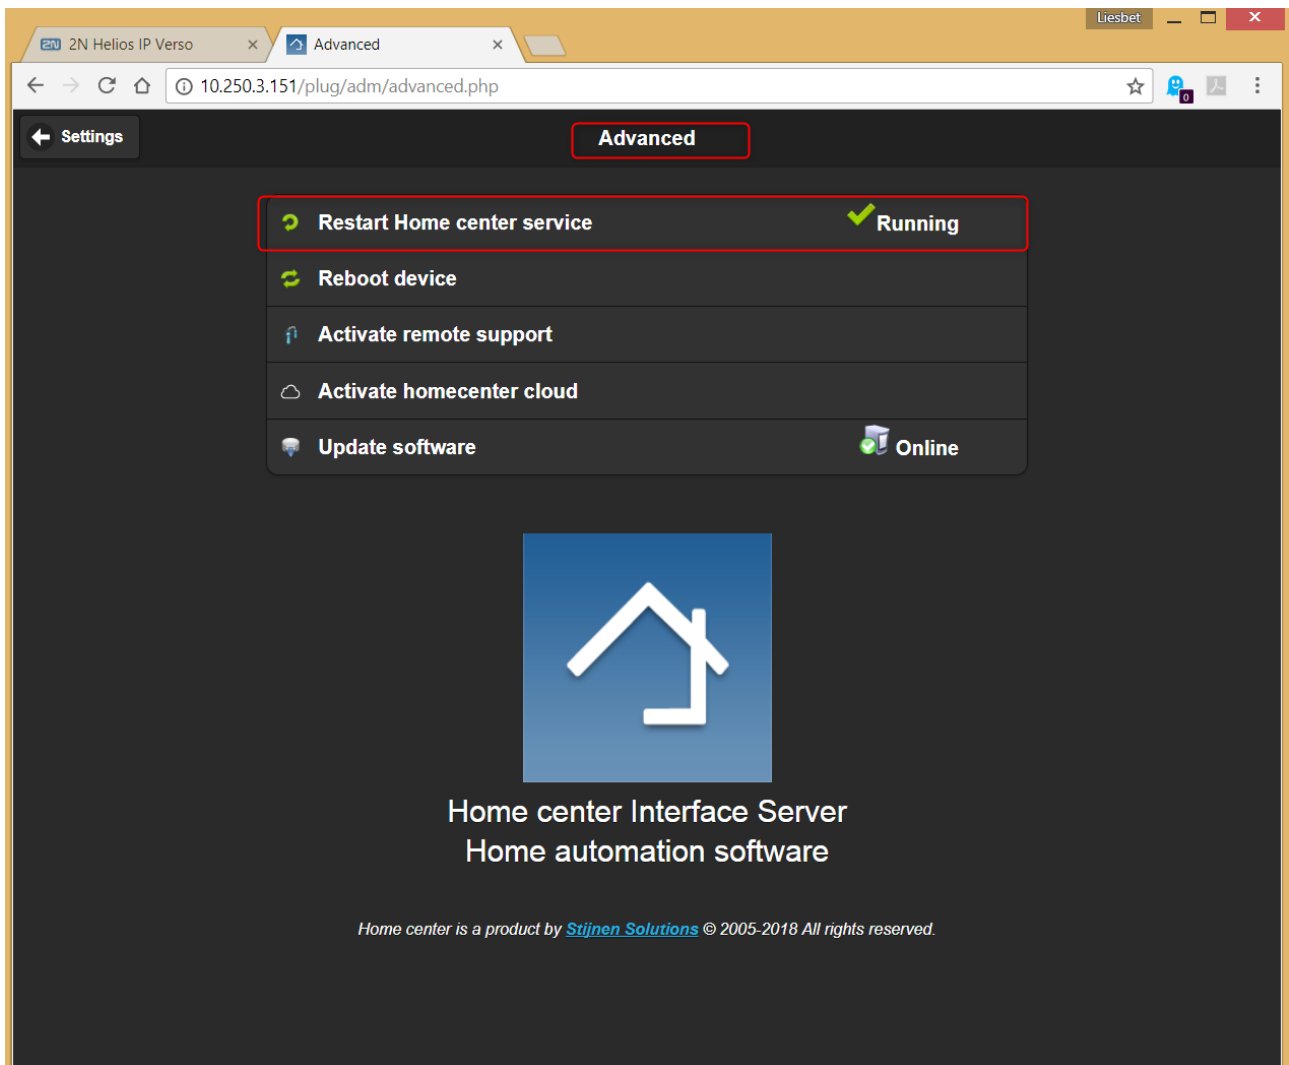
2N Helios IP Verso
Advanced
Liesbet
10.250.3.151/plug/adm/advanced.php
0

Settings
Advanced

Restart Home center service
Running
Reboot device
Activate remote support
Activate homecenter cloud
Update software
Online

Home center Interface Server
Home automation software

Home center is a product by Stijnen Solutions © 2005-2018 All rights reserved.